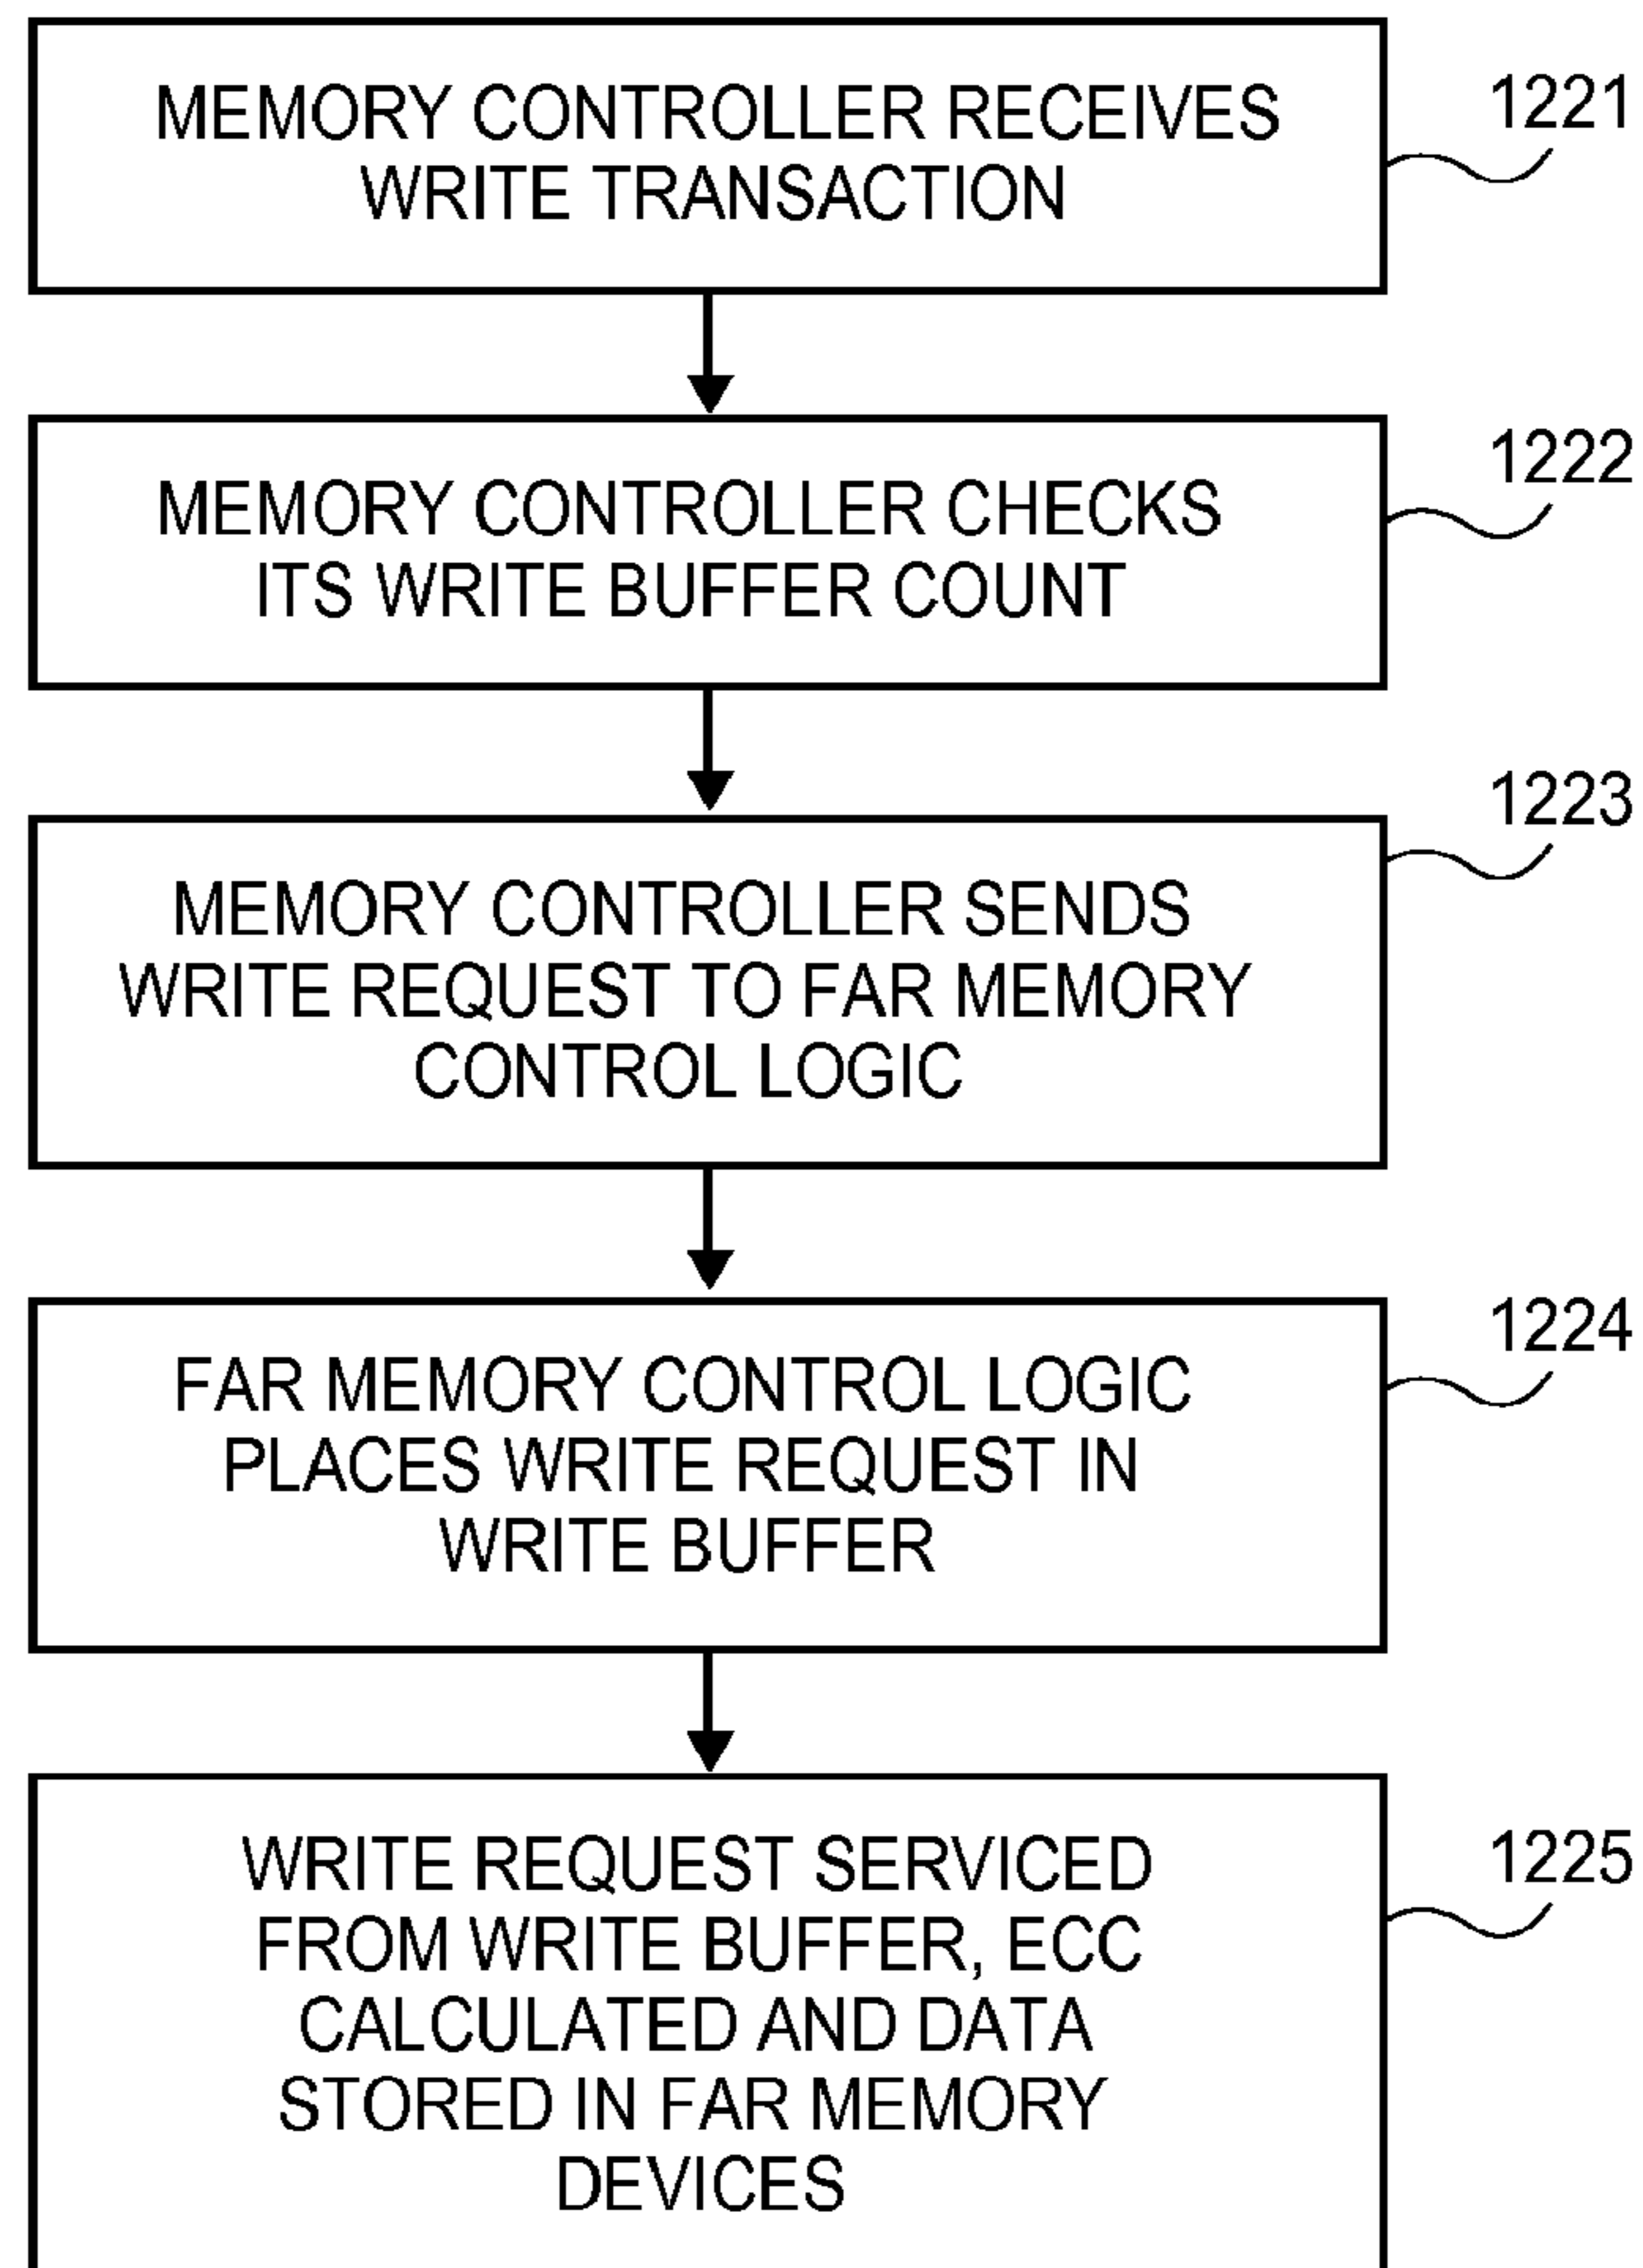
MEMORY CONTROLLER RECEIVES WRITE TRANSACTION

1221

MEMORY CONTROLLER CHECKS ITS WRITE BUFFER COUNT

1222

MEMORY CONTROLLER SENDS WRITE REQUEST TO FAR MEMORY CONTROL LOGIC

1223

FAR MEMORY CONTROL LOGIC PLACES WRITE REQUEST IN WRITE BUFFER

1224

WRITE REQUEST SERVICED FROM WRITE BUFFER, ECC CALCULATED AND DATA STORED IN FAR MEMORY DEVICES

1225